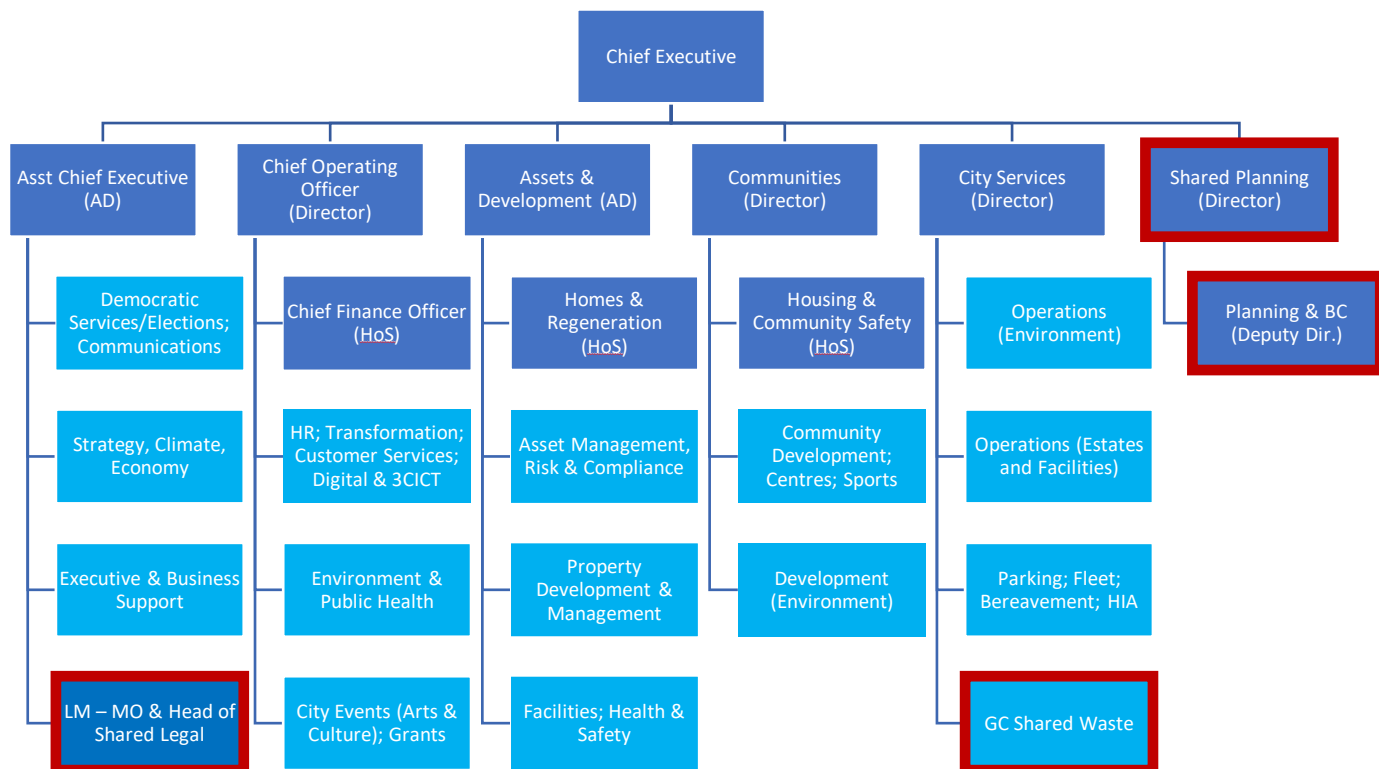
Chief Executive

Asst Chief Executive (AD)

Democratic Services/Elections; Communications

Strategy, Climate, Economy

Executive & Business Support

LM – MO & Head of Shared Legal

Chief Operating Officer (Director)

Chief Finance Officer (HoS)

HR; Transformation; Customer Services; Digital & 3CICT

Environment & Public Health

City Events (Arts & Culture); Grants

Assets & Development (AD)

Homes & Regeneration (HoS)

Asset Management, Risk & Compliance

Property Development & Management

Facilities; Health & Safety

Communities (Director)

Housing & Community Safety (HoS)

Community Development; Centres; Sports

Development (Environment)

City Services (Director)

Operations (Environment)

Operations (Estates and Facilities)

Parking; Fleet; Bereavement; HIA

GC Shared Waste

Shared Planning (Director)

Planning & BC (Deputy Dir.)